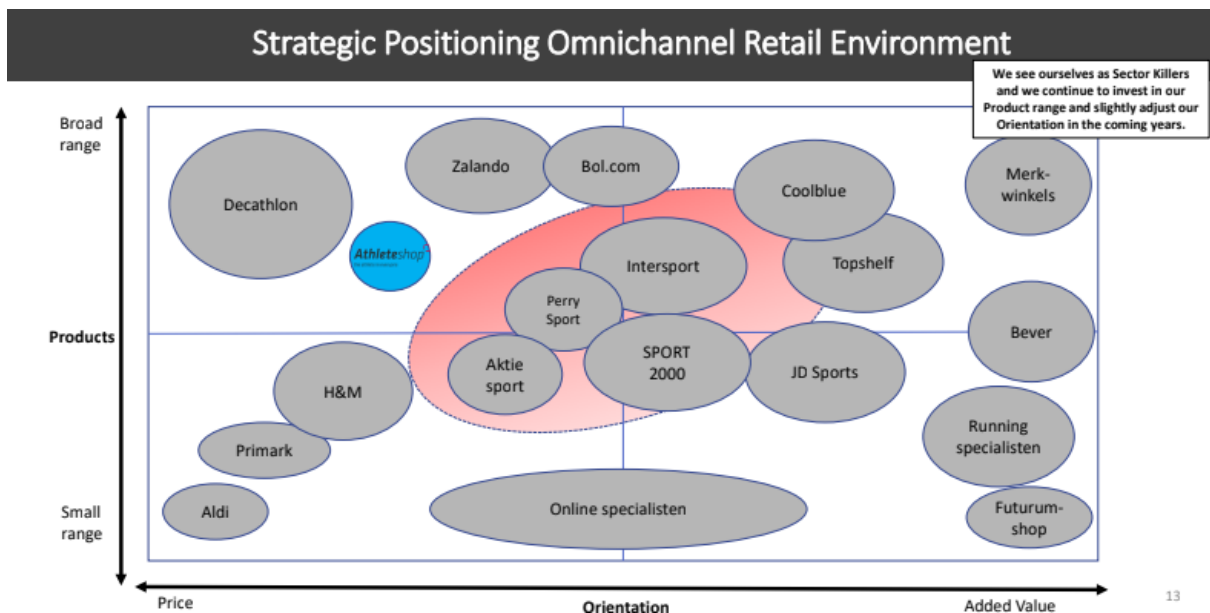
Strategic Positioning Omnichannel Retail Environment

We see ourselves as Sector Killers and we continue to invest in our Product range and slightly adjust our Orientation in the coming years.

Broad range

Products

Small range

Decathlon

Athleteshop

Zalando

Bol.com

Coolblue

Merk-winkels

Intersport

Topshelf

Perry Sport

Bever

Aktie sport

SPORT 2000

JD Sports

H&M

Primark

Running specialisten

Aldi

Online specialisten

Futurum-shop

Price

Orientation

Added Value

13